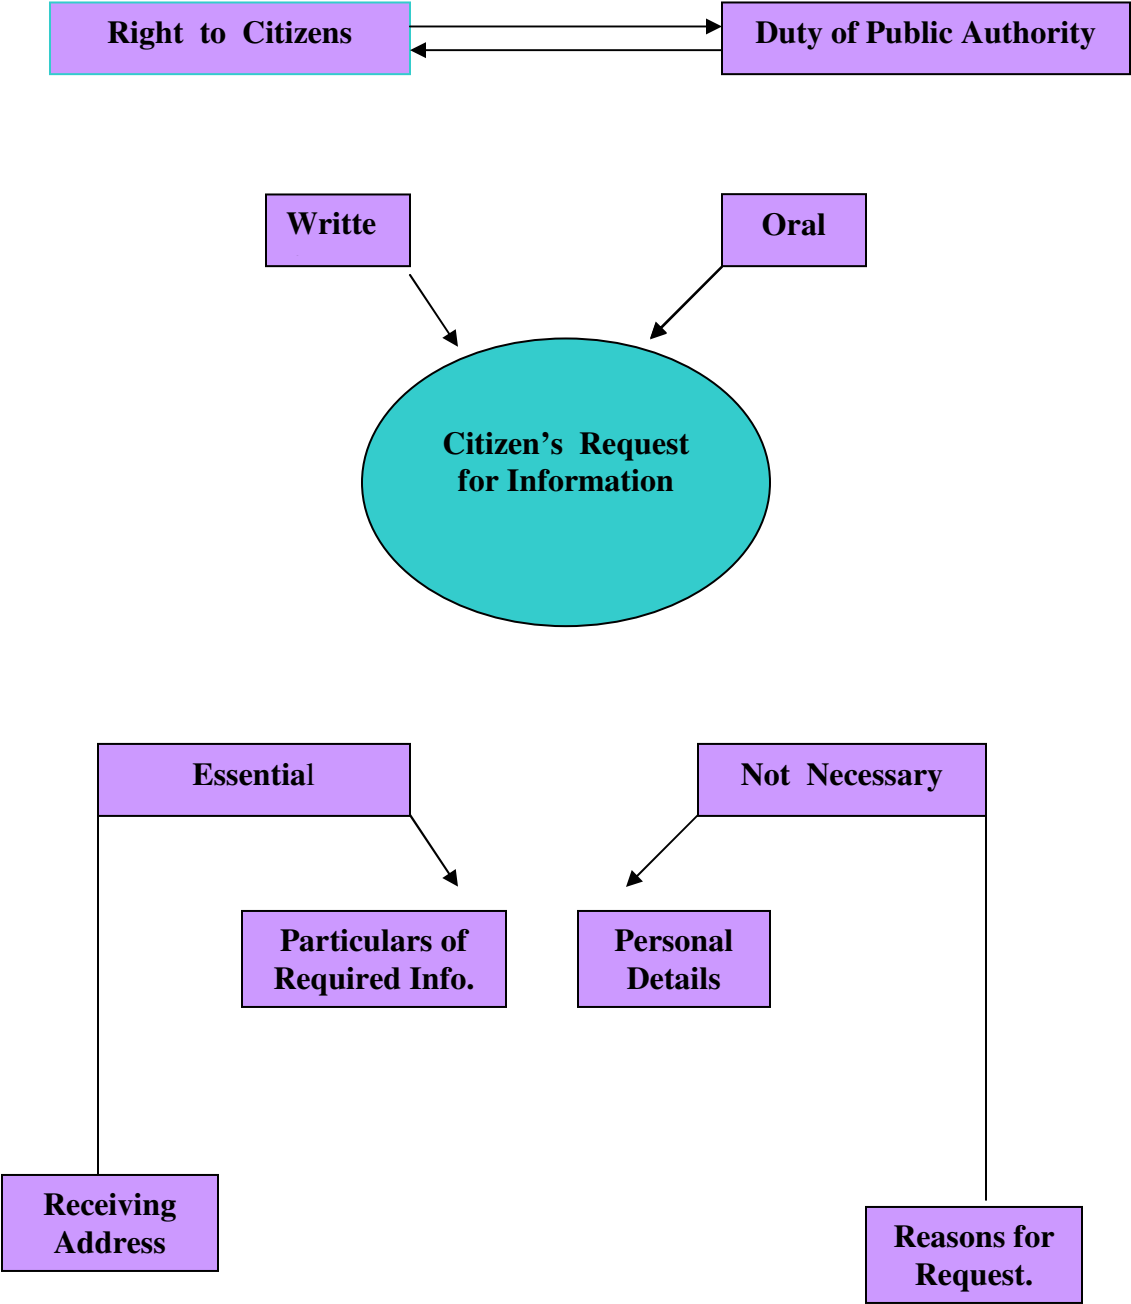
Right to Citizens

Duty of Public Authority

Writte

Oral

Citizen’s Request for Information

Essential

Not Necessary

Particulars of Required Info.

Personal Details

Receiving Address

Reasons for Request.